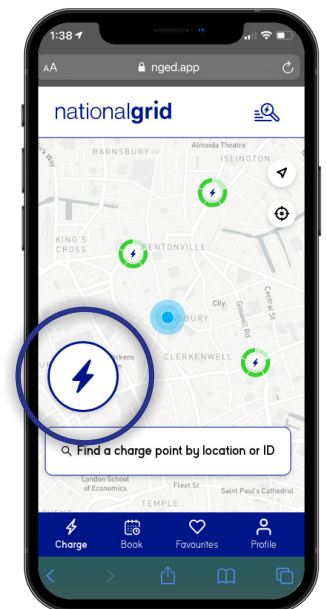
1:38

AA nged.app

nationalgrid

BARNSBURY

Almeida Theatre

ISLINGTON

KING'S CROSS

PENTONVILLE

City

SBURY

Goswell Rd

Central St

CLERKENWELL

Dickens

Find a charge point by location or ID

London School of Economics

Fleet St

Saint Paul's Cathedral

TEMPLE

Charge

Book

Favourites

Profile